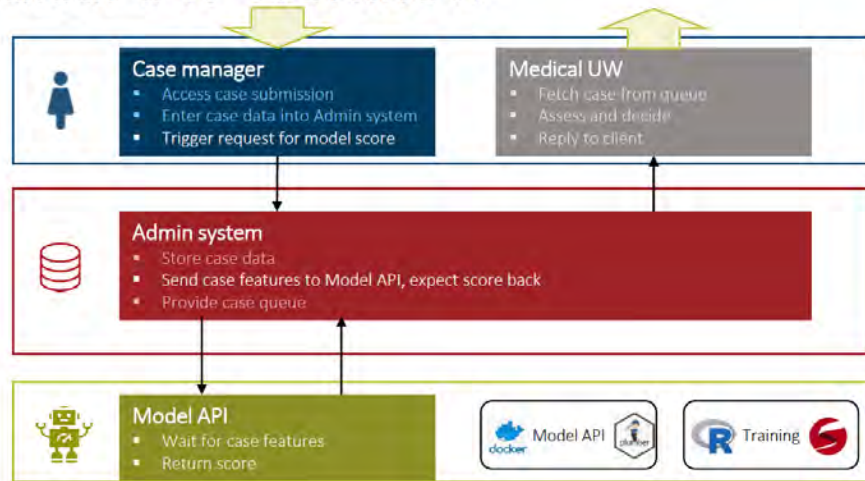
Case manager
- Access case submission
- Enter case data into Admin system
- Trigger request for model score

Medical UW
- Fetch case from queue
- Assess and decide
- Reply to client

Admin system
- Store case data
- Send case features to Model API, expect score back
- Provide case queue

Model API
- Wait for case features
- Return score

docker Model API plumber

R Training